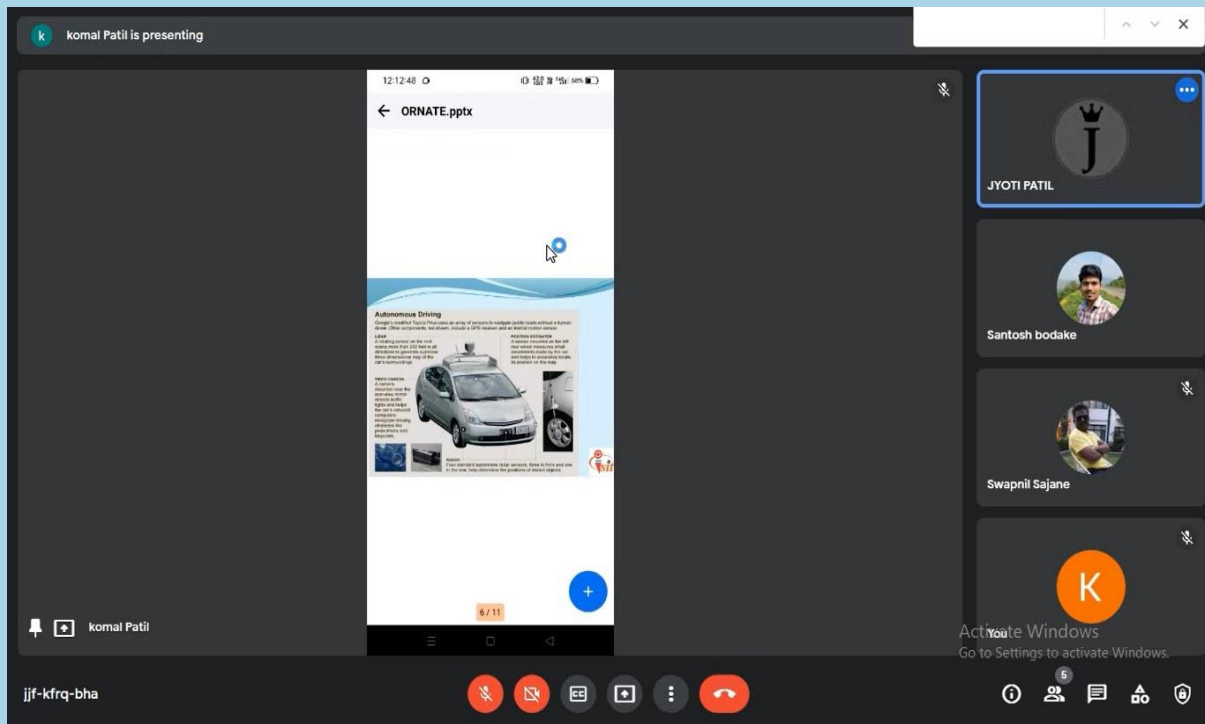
komal Patil is presenting

12:12:48

ORNATE.pptx

Autonomous Driving

Google's modified Toyota Prius uses an array of sensors to navigate public roads without a human driver. Other components, not shown, include a GPS receiver and an inertial motion sensor.

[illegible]

6 / 11

komal Patil

JYOTI PATIL

Santosh bodake

Swapnil Sajane

K

You

Activate Windows
Go to Settings to activate Windows.

jjf-kfrq-bha

5